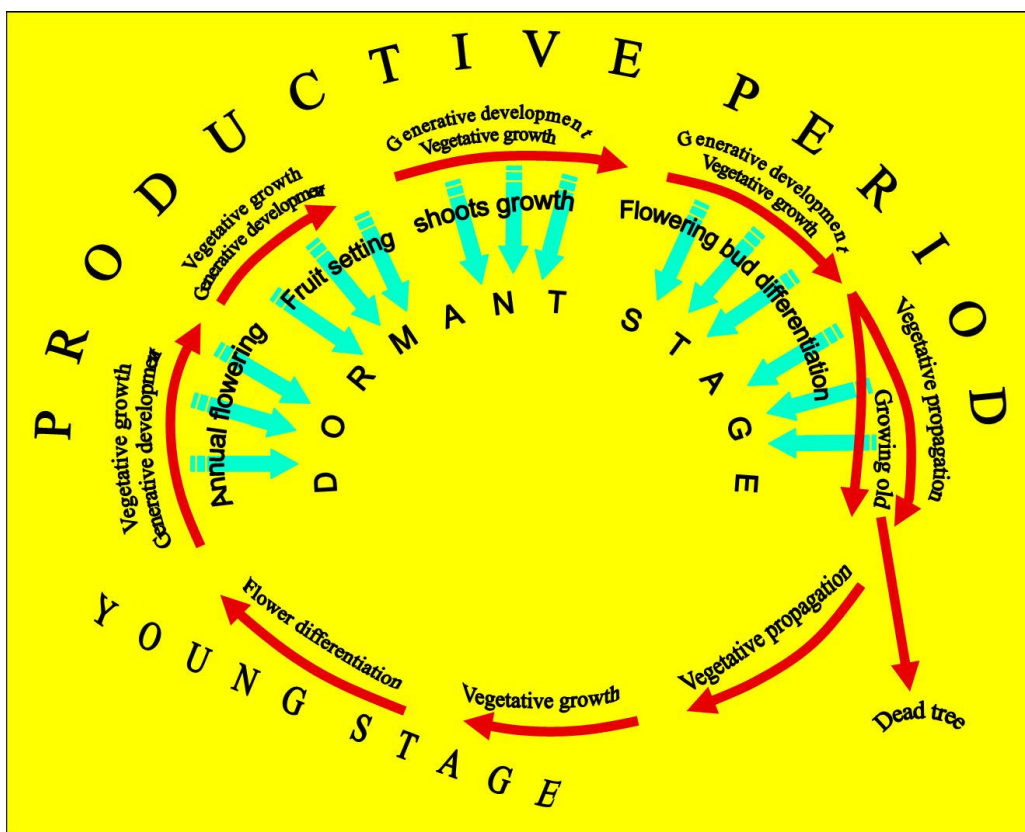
PRODUCTIVE PERIOD

Vegetative growth
Generative developmen

Vegetative growth
Generative developmen

Generative development
Vegetative growth

Generative development
Vegetative growth

Annual flowering

Fruit setting

shoots growth

Flowering bud differentiation

DORMANT STAGE

Growing old

Vegetative propagation

Dead tree

Vegetative propagation

Vegetative growth

Flower differentiation

YOUNG STAGE